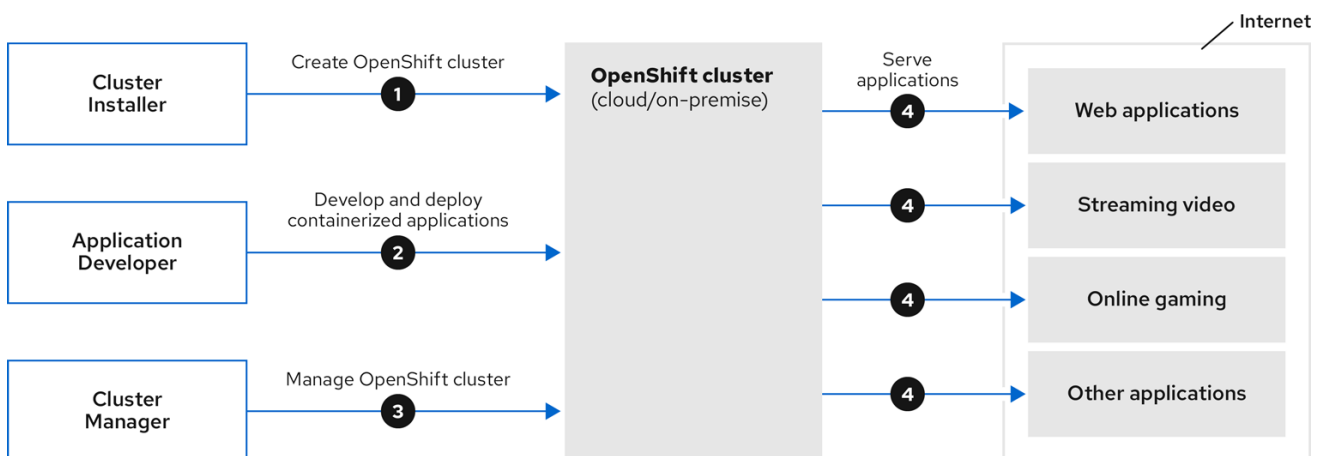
Internet

Cluster Installer

Create OpenShift cluster

1

OpenShift cluster
(cloud/on-premise)

Serve applications

4

Web applications

Application Developer

Develop and deploy containerized applications

2

4

Streaming video

4

Online gaming

Cluster Manager

Manage OpenShift cluster

3

4

Other applications